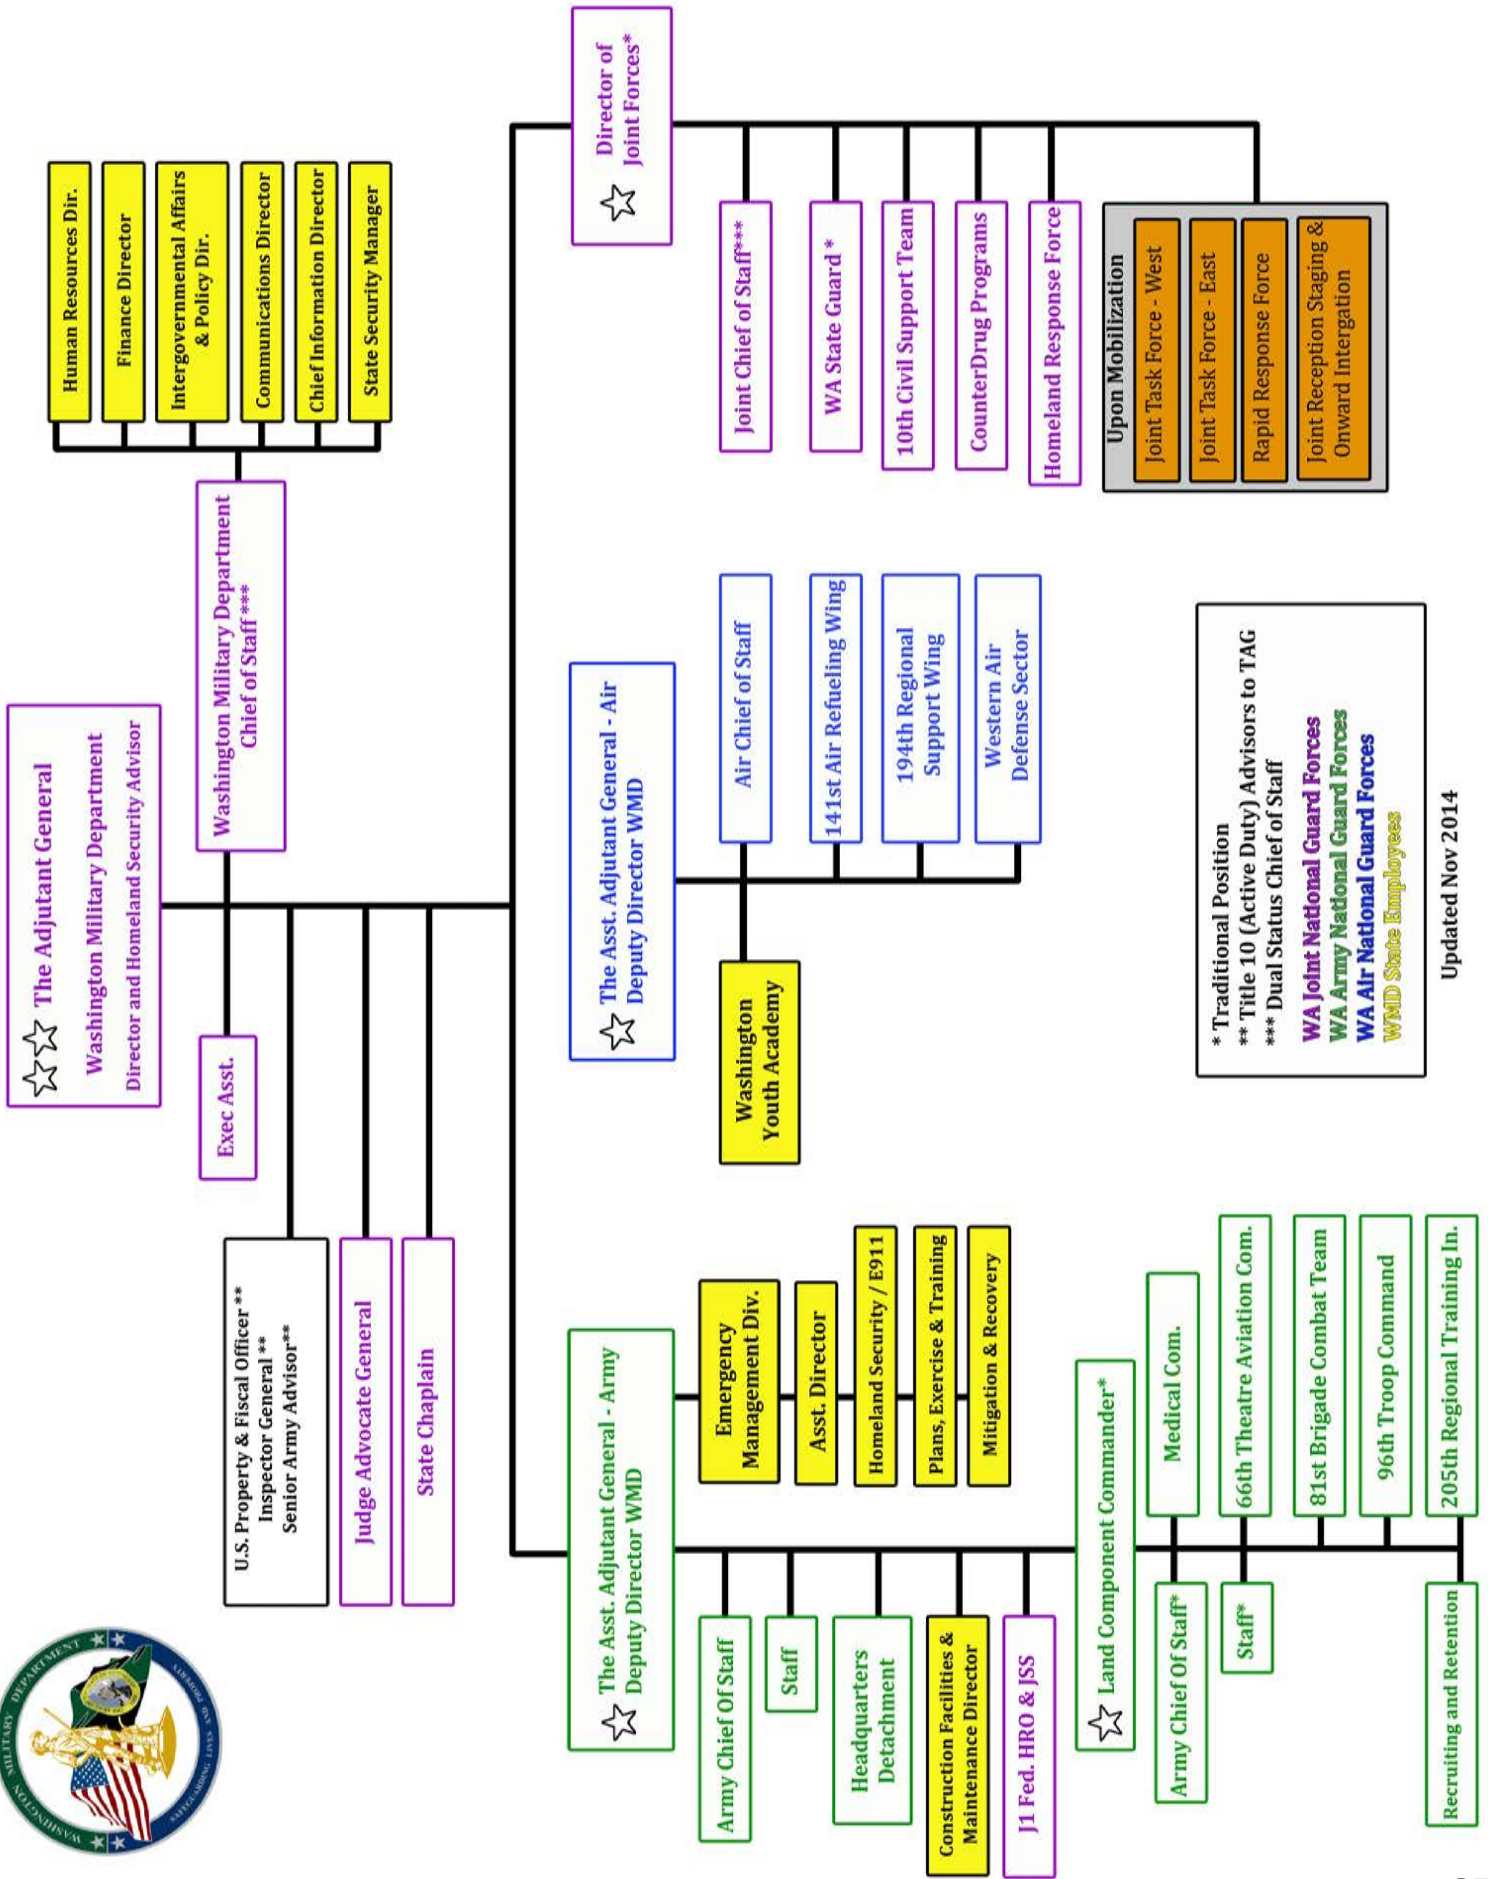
The Adjutant General
Washington Military Department
Director and Homeland Security Advisor

Washington Military Department Chief of Staff***

Human Resources Dir.
Finance Director
Intergovernmental Affairs & Policy Dir.
Communications Director
Chief Information Director
State Security Manager

Exec Asst.

U.S. Property & Fiscal Officer**
Inspector General**
Senior Army Advisor**

Judge Advocate General
State Chaplain

Director of Joint Forces*

Joint Chief of Staff***
WA State Guard*
10th Civil Support Team
CounterDrug Programs
Homeland Response Force

Upon Mobilization
Joint Task Force - West
Joint Task Force - East
Rapid Response Force
Joint Reception Staging & Onward Intergation

The Asst. Adjutant General - Air
Deputy Director WMD

Air Chief of Staff
141st Air Refueling Wing
194th Regional Support Wing
Western Air Defense Sector

Washington Youth Academy

* Traditional Position
** Title 10 (Active Duty) Advisors to TAG
*** Dual Status Chief of Staff
WA Joint National Guard Forces
WA Army National Guard Forces
WA Air National Guard Forces
WMD State Employees

Updated Nov 2014

The Asst. Adjutant General - Army
Deputy Director WMD

Emergency Management Div.
Asst. Director
Homeland Security / E911
Plans, Exercise & Training
Mitigation & Recovery

Army Chief Of Staff
Staff
Headquarters Detachment
Construction Facilities & Maintenance Director
J1 Fed. HRO & JSS

Land Component Commander*
Army Chief Of Staff*
Staff*
Medical Com.
66th Theatre Aviation Com.
81st Brigade Combat Team
96th Troop Command
205th Regional Training In.
Recruiting and Retention

WASHINGTON MILITARY DEPARTMENT
SAFEGUARDING LIVES AND PROPERTY